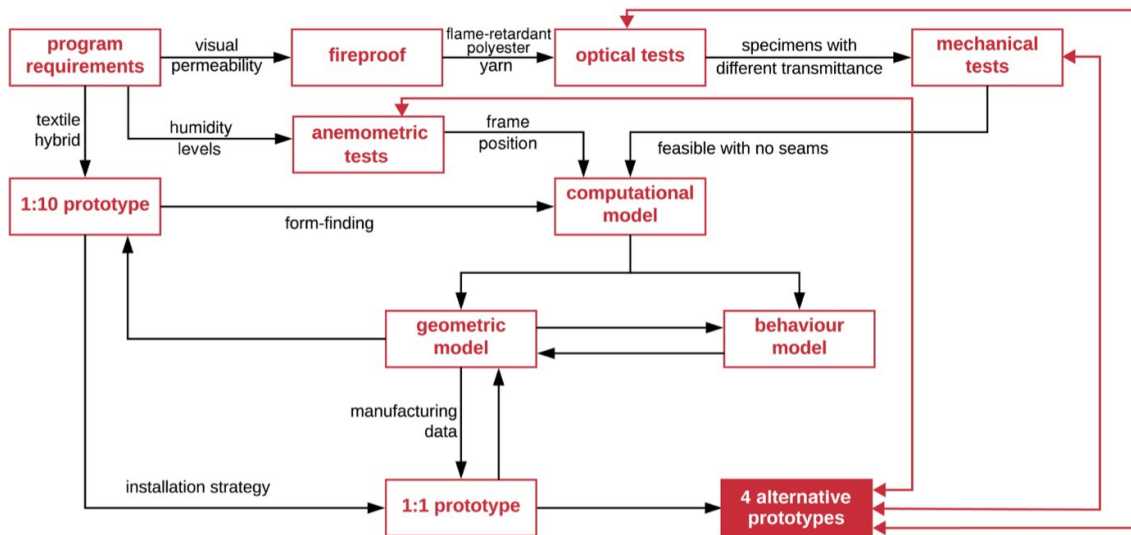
program requirements

visual permeability

fireproof

flame-retardant polyester yarn

optical tests

specimens with different transmittance

mechanical tests

textile hybrid

humidity levels

anemometric tests

frame position

feasible with no seams

1:10 prototype

form-finding

computational model

geometric model

behaviour model

manufacturing data

installation strategy

1:1 prototype

4 alternative prototypes